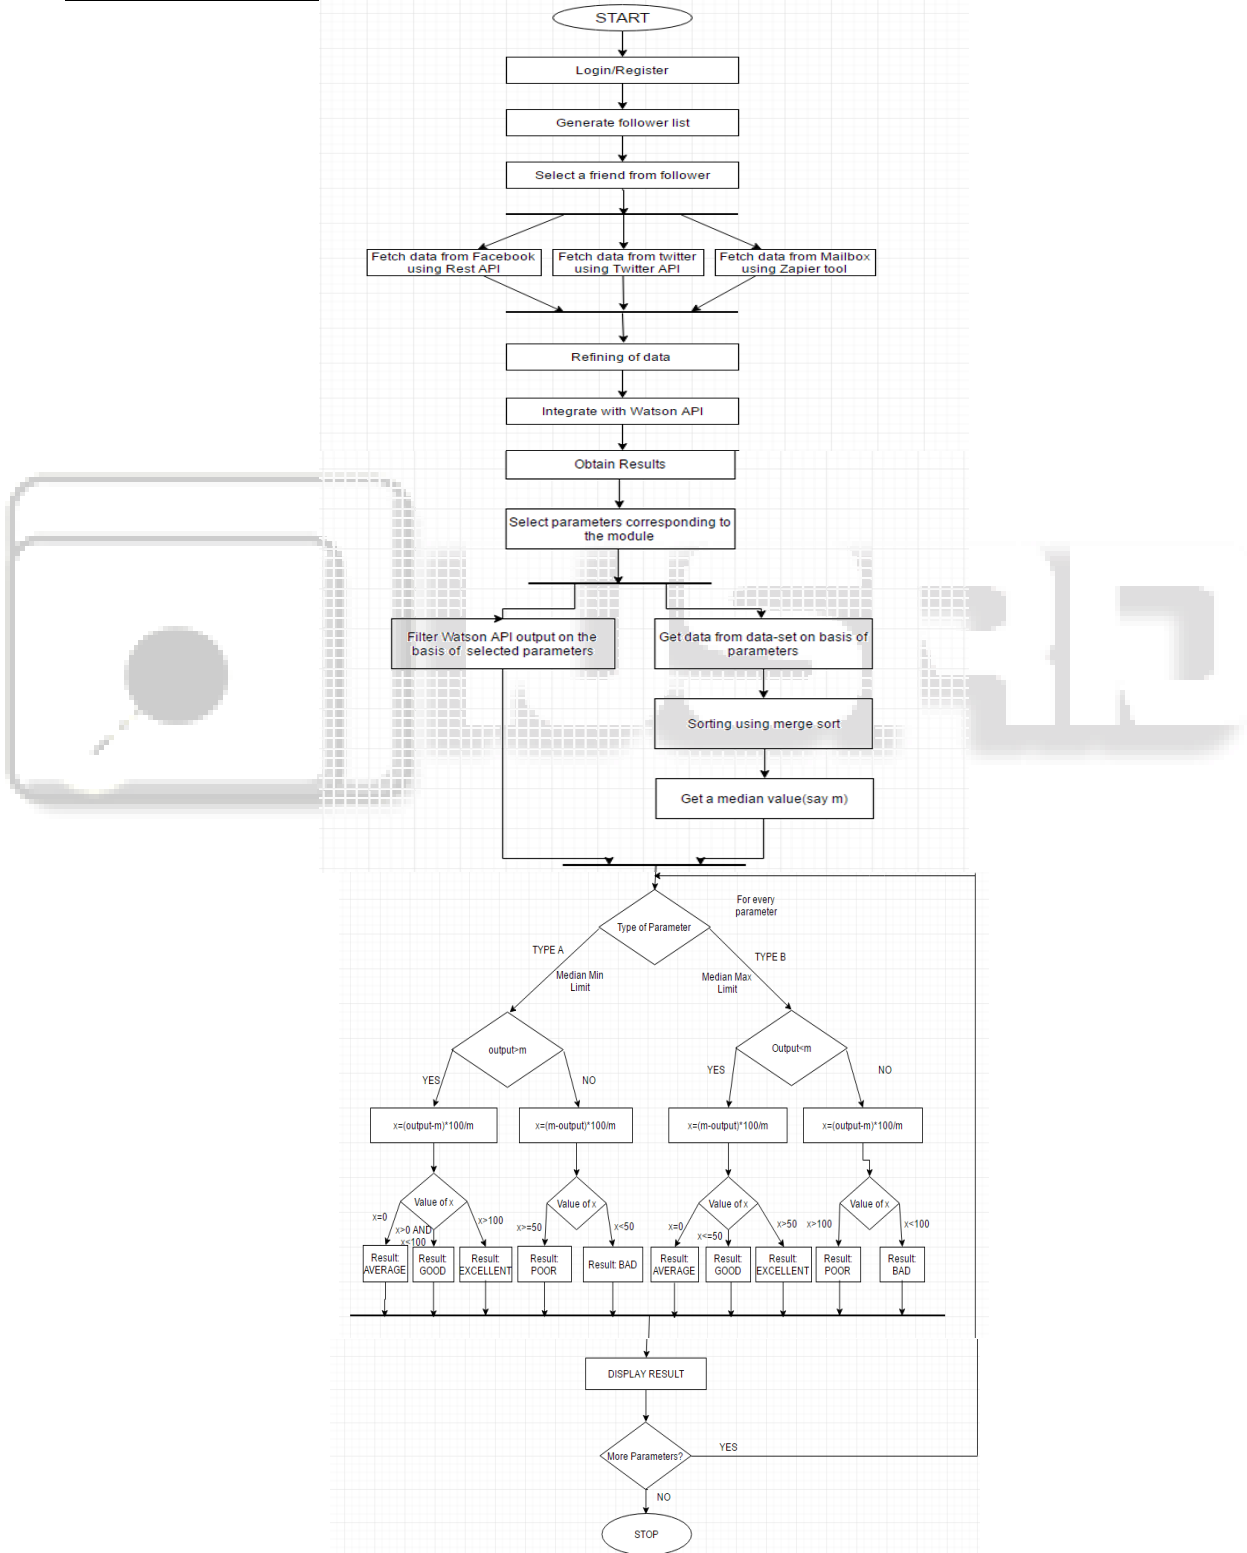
START

Login/Register

Generate follower list

Select a friend from follower

Fetch data from Facebook using Rest API

Fetch data from twitter using Twitter API

Fetch data from Mailbox using Zapier tool

Refining of data

Integrate with Watson API

Obtain Results

Select parameters corresponding to the module

Filter Watson API output on the basis of selected parameters

Get data from data-set on basis of parameters

Sorting using merge sort

Get a median value(say m)

For every parameter

Type of Parameter

TYPE A

Median Min Limit

TYPE B

Median Max Limit

output>m

YES

NO

Output<m

YES

NO

x=(output-m)*100/m

x=(m-output)*100/m

x=(m-output)*100/m

x=(output-m)*100/m

Value of x

x=0

x>0 AND x<100

x>100

Result: AVERAGE

Result: GOOD

Result: EXCELLENT

Value of x

x>=50

x<50

Result: POOR

Result: BAD

Value of x

x=0

x<=50

x>50

Result: AVERAGE

Result: GOOD

Result: EXCELLENT

Value of x

x>100

x<100

Result: POOR

Result: BAD

DISPLAY RESULT

More Parameters?

YES

NO

STOP